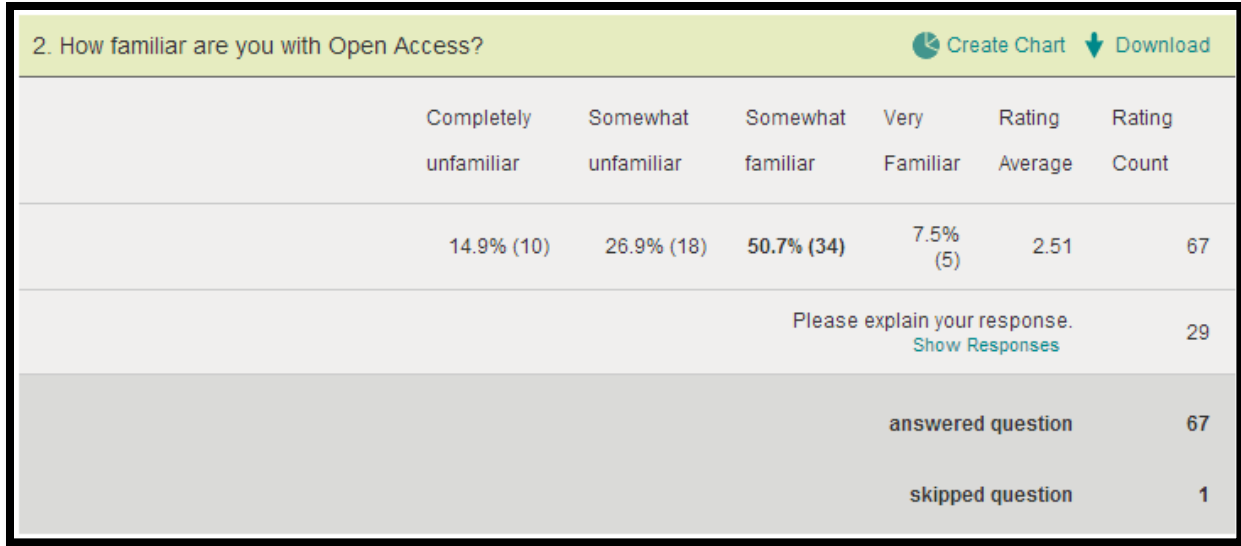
2. How familiar are you with Open Access?

Create Chart Download

| | Completely unfamiliar | Somewhat unfamiliar | Somewhat familiar | Very Familiar | Rating Average | Rating Count |
|---|---|---|---|---|---|---|
| | 14.9% (10) | 26.9% (18) | **50.7% (34)** | 7.5% (5) | 2.51 | 67 |
| | | | | Please explain your response. Show Responses | | 29 |
| | | | | | **answered question** | **67** |
| | | | | | **skipped question** | **1** |